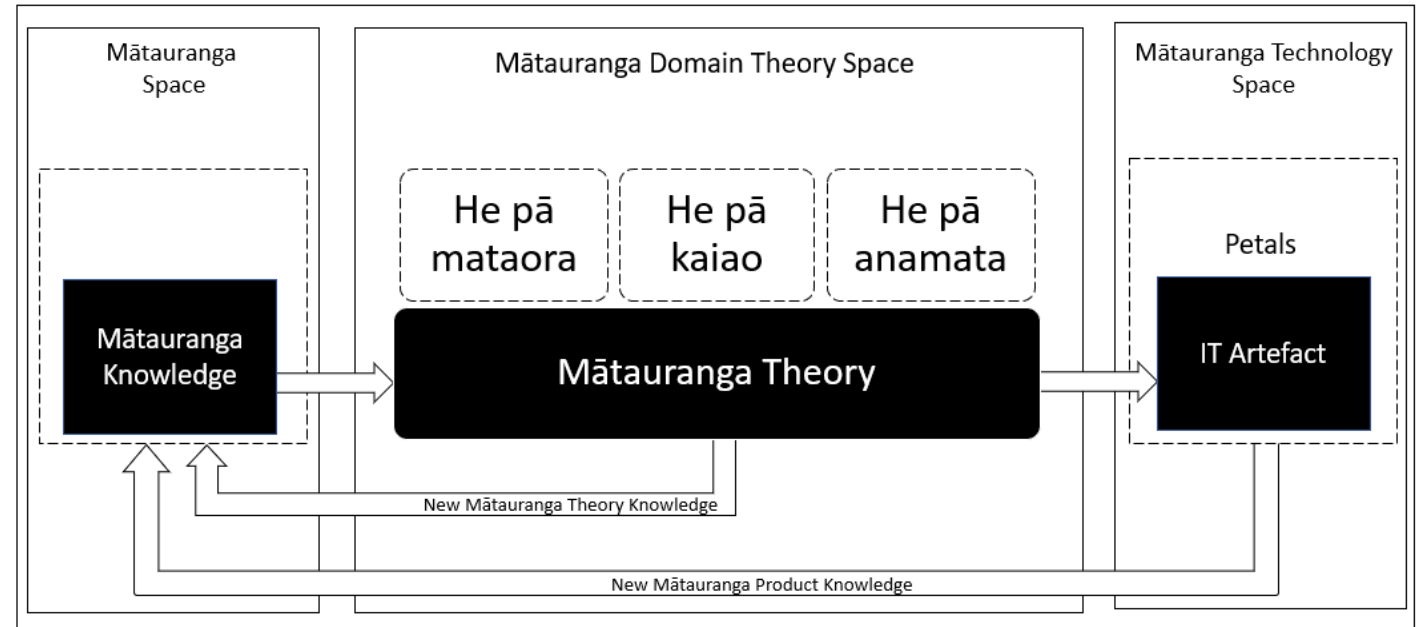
Mātauranga Space

Mātauranga Domain Theory Space

Mātauranga Technology Space

He pā mataora

He pā kaiao

He pā anamata

Petals

Mātauranga Knowledge

Mātauranga Theory

IT Artefact

New Mātauranga Theory Knowledge

New Mātauranga Product Knowledge